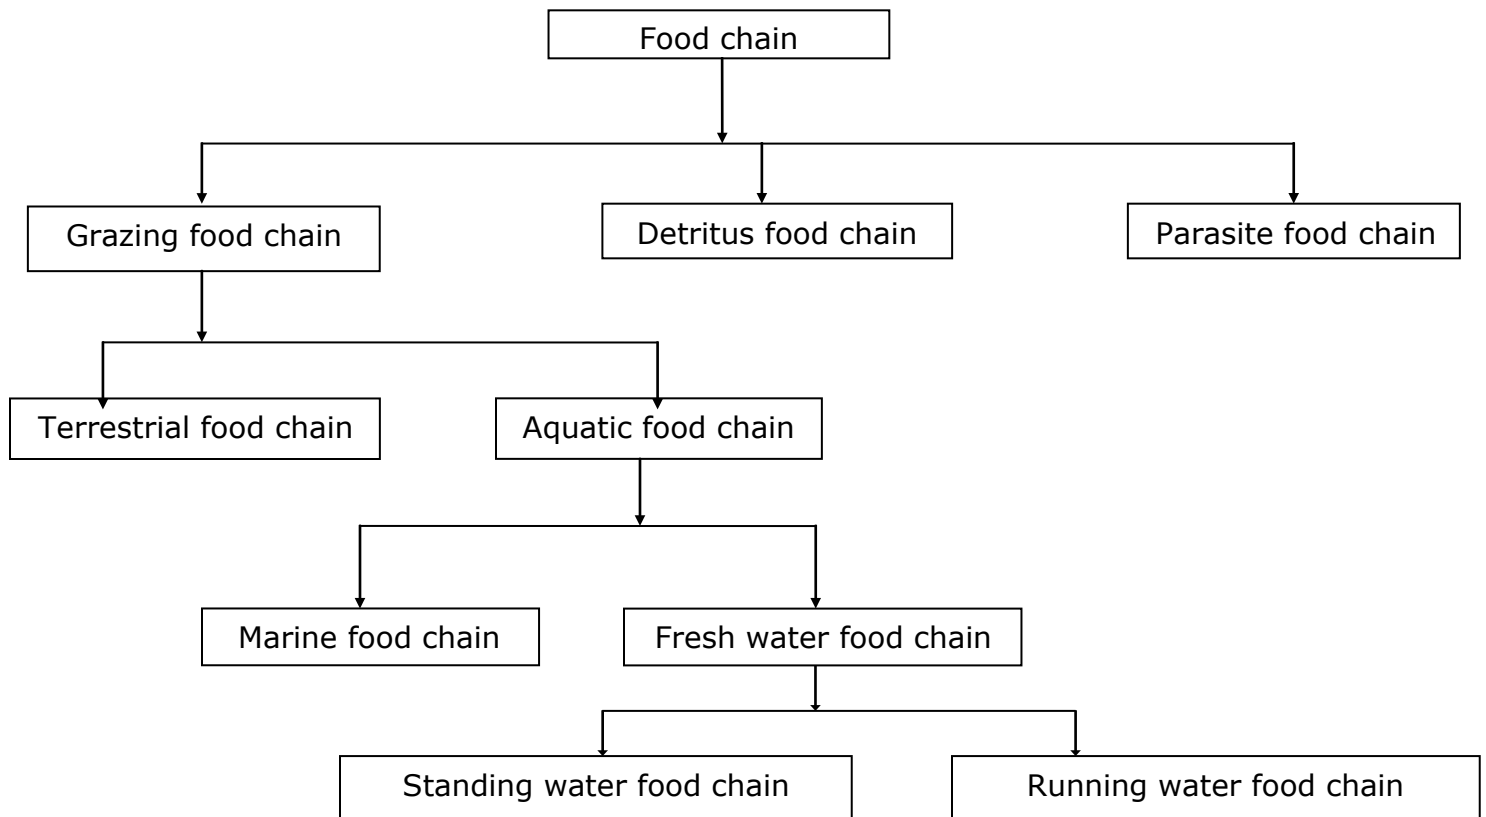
Food chain

Grazing food chain

Detritus food chain

Parasite food chain

Terrestrial food chain

Aquatic food chain

Marine food chain

Fresh water food chain

Standing water food chain

Running water food chain